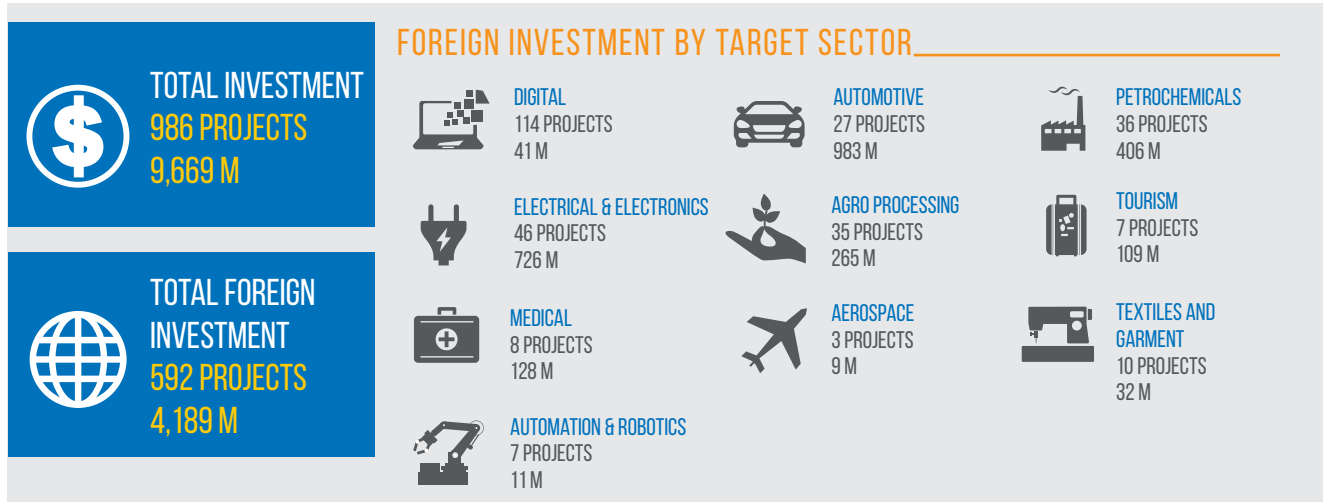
TOTAL INVESTMENT
986 PROJECTS
9,669 M

TOTAL FOREIGN INVESTMENT
592 PROJECTS
4,189 M

FOREIGN INVESTMENT BY TARGET SECTOR

DIGITAL
114 PROJECTS
41 M

AUTOMOTIVE
27 PROJECTS
983 M

PETROCHEMICALS
36 PROJECTS
406 M

ELECTRICAL & ELECTRONICS
46 PROJECTS
726 M

AGRO PROCESSING
35 PROJECTS
265 M

TOURISM
7 PROJECTS
109 M

MEDICAL
8 PROJECTS
128 M

AEROSPACE
3 PROJECTS
9 M

TEXTILES AND GARMENT
10 PROJECTS
32 M

AUTOMATION & ROBOTICS
7 PROJECTS
11 M